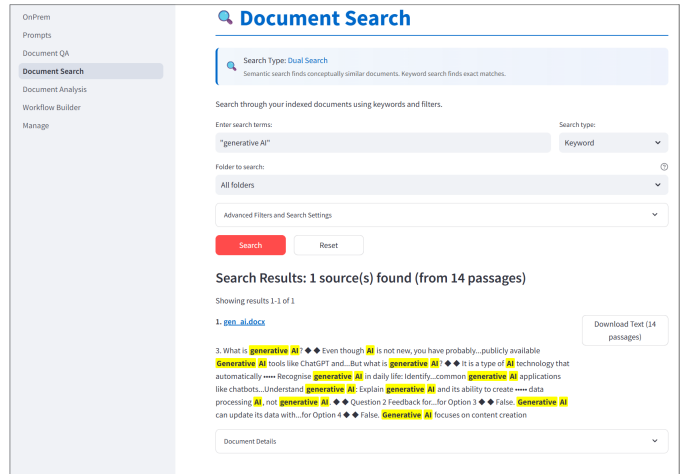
OnPrem
Prompts
Document QA
Document Search
Document Analysis
Workflow Builder
Manage

🔍 Document Search

Search Type: Dual Search
Semantic search finds conceptually similar documents. Keyword search finds exact matches.

Search through your indexed documents using keywords and filters.

Enter search terms:
"generative AI"

Search type:
Keyword

Folder to search:
All folders

Advanced Filters and Search Settings

Search
Reset

Search Results: 1 source(s) found (from 14 passages)

Showing results 1-1 of 1

1. gen_ai.docx

Download Text (14 passages)

3. What is generative AI? ◆ ◆ Even though AI is not new, you have probably...publicly available Generative AI tools like ChatGPT and...But what is generative AI? ◆ ◆ It is a type of AI technology that automatically ••••• Recognise generative AI in daily life: Identify...common generative AI applications like chatbots...Understand generative AI: Explain generative AI and its ability to create ••••• data processing AI, not generative AI. ◆ ◆ Question 2 Feedback for...for Option 3 ◆ ◆ False. Generative AI can update its data with...for Option 4 ◆ ◆ False. Generative AI focuses on content creation

Document Details